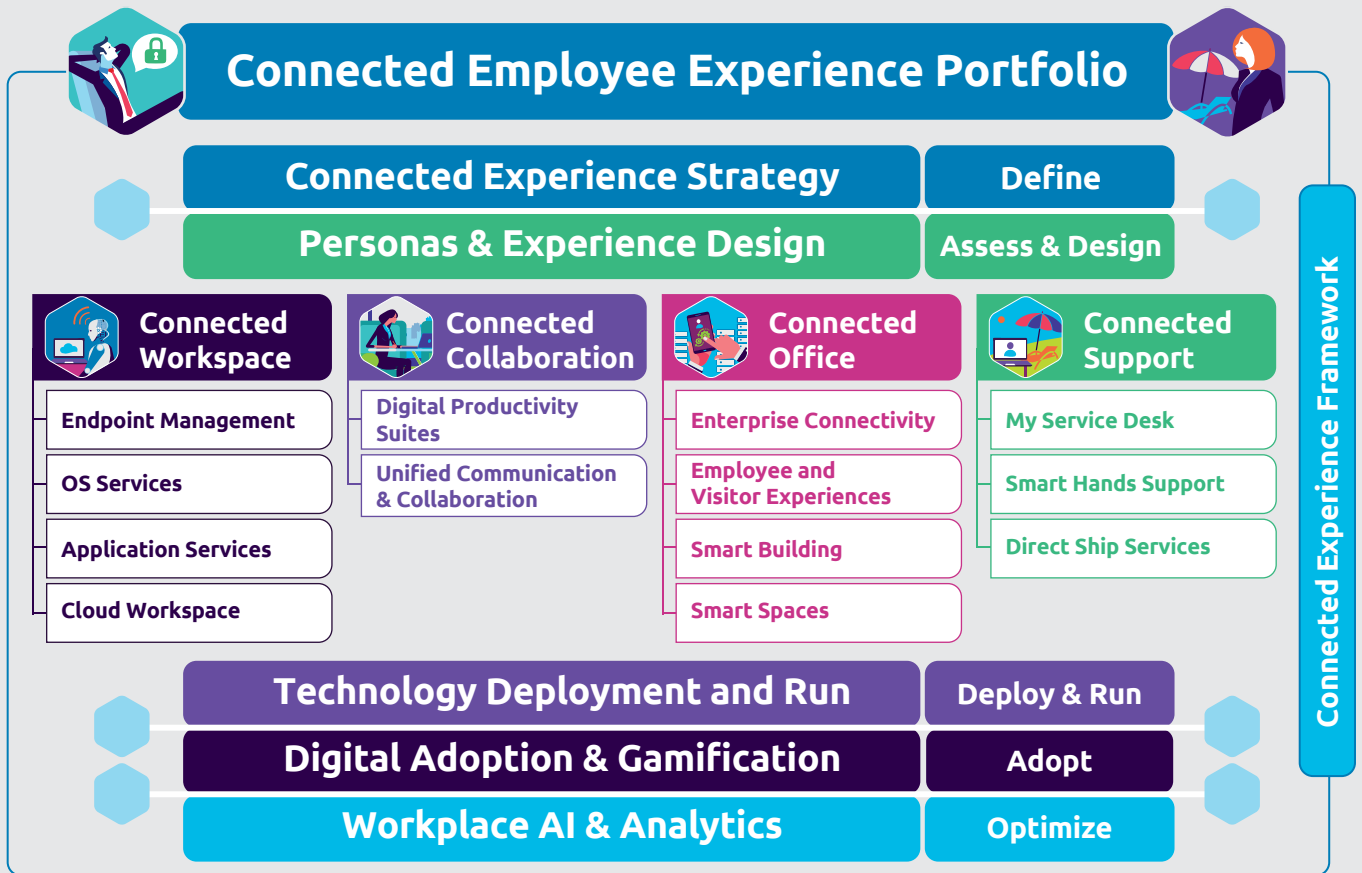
Connected Employee Experience Portfolio

Connected Experience Strategy | Define

Personas & Experience Design | Assess & Design

Connected Workspace
Endpoint Management
OS Services
Application Services
Cloud Workspace

Connected Collaboration
Digital Productivity Suites
Unified Communication & Collaboration

Connected Office
Enterprise Connectivity
Employee and Visitor Experiences
Smart Building
Smart Spaces

Connected Support
My Service Desk
Smart Hands Support
Direct Ship Services

Technology Deployment and Run | Deploy & Run

Digital Adoption & Gamification | Adopt

Workplace AI & Analytics | Optimize

Connected Experience Framework